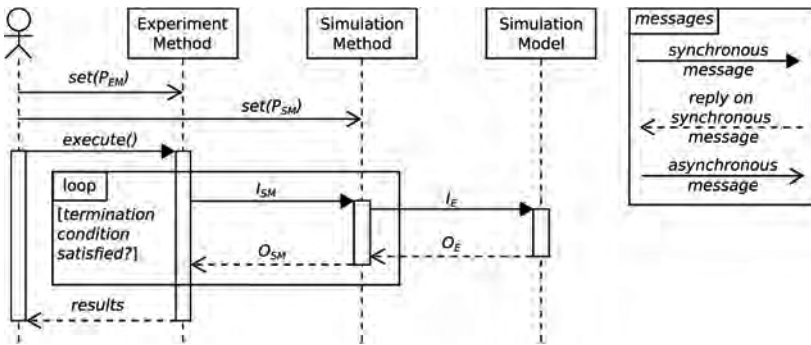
Experiment Method

Simulation Method

Simulation Model

messages

synchronous message

reply on synchronous message

asynchronous message

$set(P_{EM})$

$set(P_{SM})$

execute()

loop

[termination condition satisfied?]

$I_{SM}$

$I_E$

$O_E$

$O_{SM}$

results